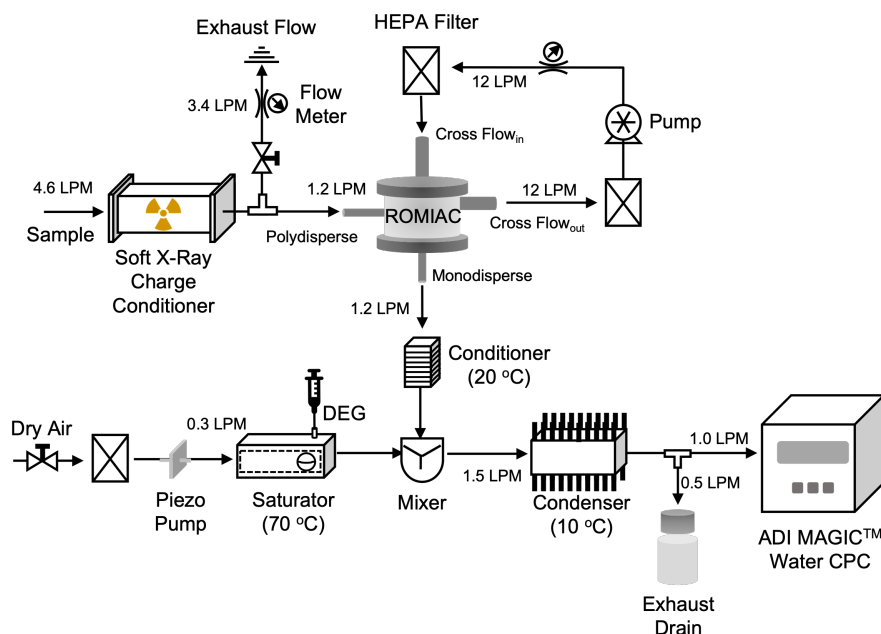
Exhaust Flow

HEPA Filter

12 LPM

3.4 LPM

Flow Meter

Pump

Cross Flow$_{in}$

4.6 LPM

1.2 LPM

12 LPM

Sample

ROMIAC

Cross Flow$_{out}$

Polydisperse

Soft X-Ray Charge Conditioner

Monodisperse

1.2 LPM

Conditioner (20 $^{o}$C)

DEG

Dry Air

0.3 LPM

1.0 LPM

1.5 LPM

0.5 LPM

Piezo Pump

Saturator (70 $^{o}$C)

Mixer

Condenser (10 $^{o}$C)

ADI MAGIC$^{TM}$ Water CPC

Exhaust Drain